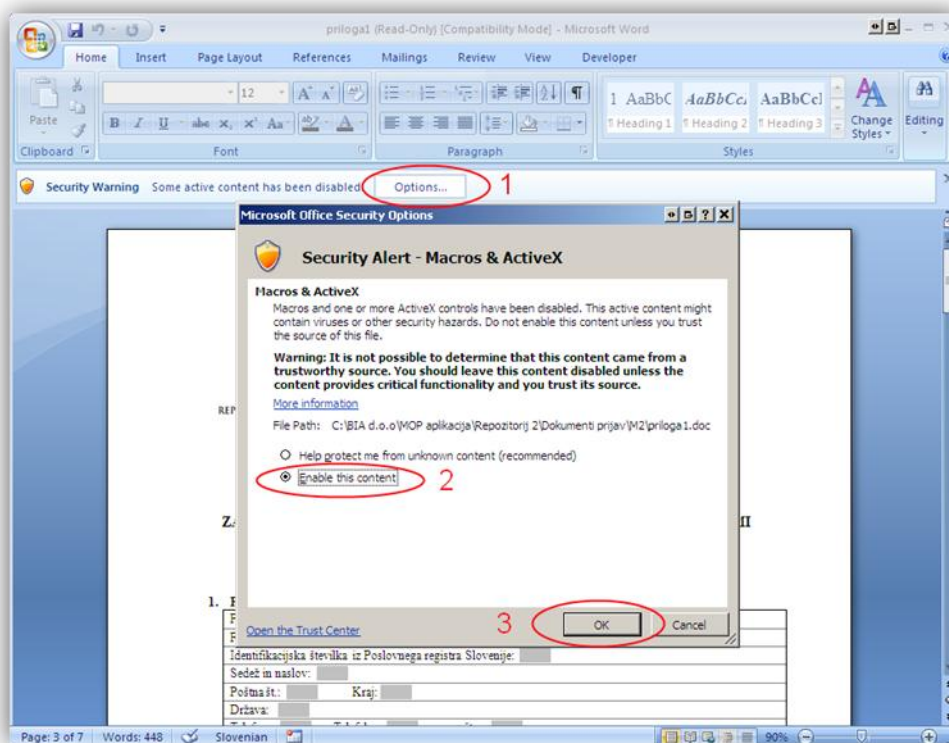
priloga1 (Read-Only) [Compatibility Mode] - Microsoft Word

Home Insert Page Layout References Mailings Review View Developer

Paste 12 1 AaBbC AaBbCc AaBbCcl ¶ Heading 1 ¶ Heading 2 ¶ Heading 3 Change Styles Editing

Clipboard Font Paragraph Styles

Security Warning Some active content has been disabled. Options... 1

Microsoft Office Security Options

Security Alert - Macros & ActiveX

Macros & ActiveX

Macros and one or more ActiveX controls have been disabled. This active content might contain viruses or other security hazards. Do not enable this content unless you trust the source of this file.

Warning: It is not possible to determine that this content came from a trustworthy source. You should leave this content disabled unless the content provides critical functionality and you trust its source.

More information

File Path: C:\BIA d.o.o\MOP aplikacija\Repozitorij 2\Dokumenti prijav\M2\priloga1.doc

Help protect me from unknown content (recommended)

Enable this content 2

Open the Trust Center 3 OK Cancel

REP

Z

II

1. F

F

F

Identifikacijska številka iz Poslovnega registra Slovenije:

Sedež in naslov:

Pošta št.: Kraj:

Država:

Page: 3 of 7 Words: 448 Slovenian 90%